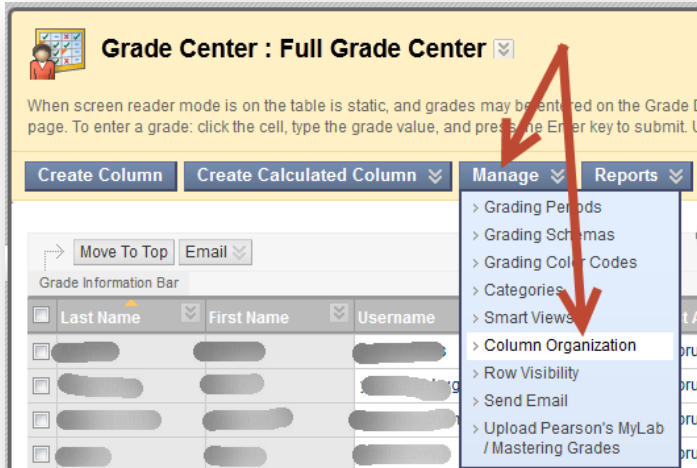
Grade Center : Full Grade Center

When screen reader mode is on the table is static, and grades may be entered on the Grade D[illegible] page. To enter a grade: click the cell, type the grade value, and press the Enter key to submit. U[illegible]

Create Column
Create Calculated Column
Manage
Reports

Move To Top
Email

Grade Information Bar

Last Name
First Name
Username

Grading Periods
Grading Schemas
Grading Color Codes
Categories
Smart Views
Column Organization
Row Visibility
Send Email
Upload Pearson's MyLab / Mastering Grades